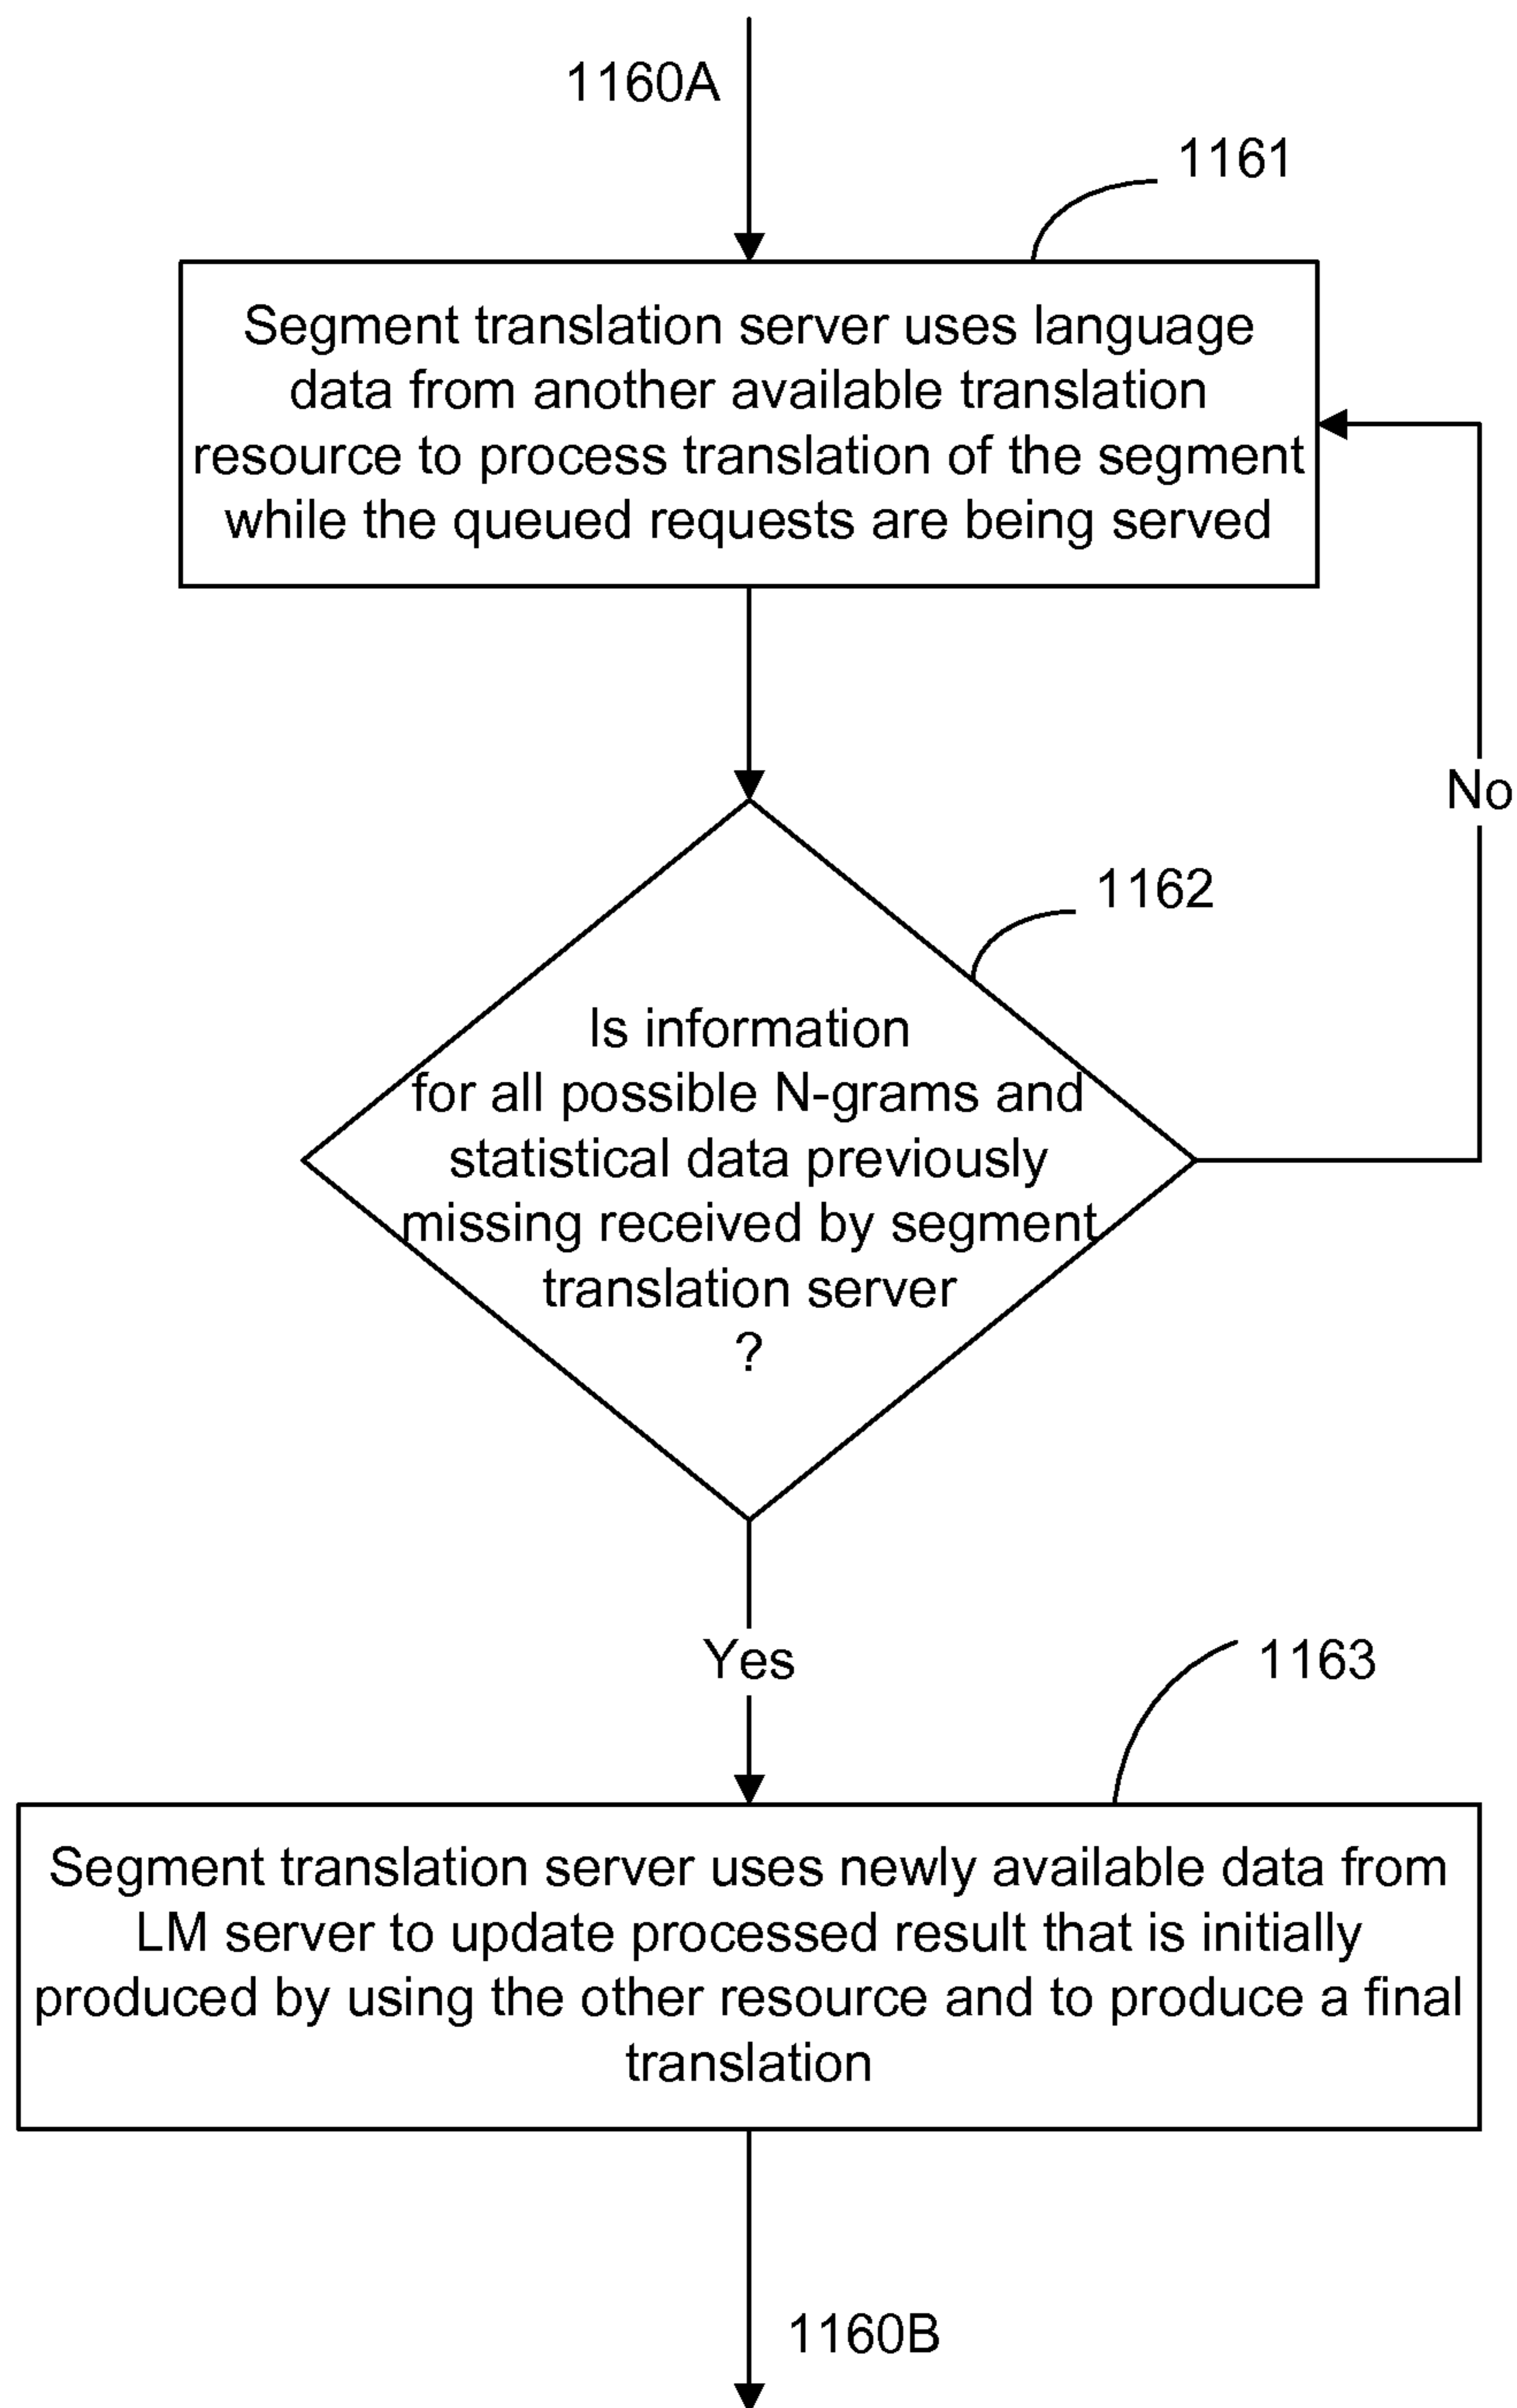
1160A

1161

Segment translation server uses language data from another available translation resource to process translation of the segment while the queued requests are being served

No

1162

Is information for all possible N-grams and statistical data previously missing received by segment translation server ?

Yes

1163

Segment translation server uses newly available data from LM server to update processed result that is initially produced by using the other resource and to produce a final translation

1160B